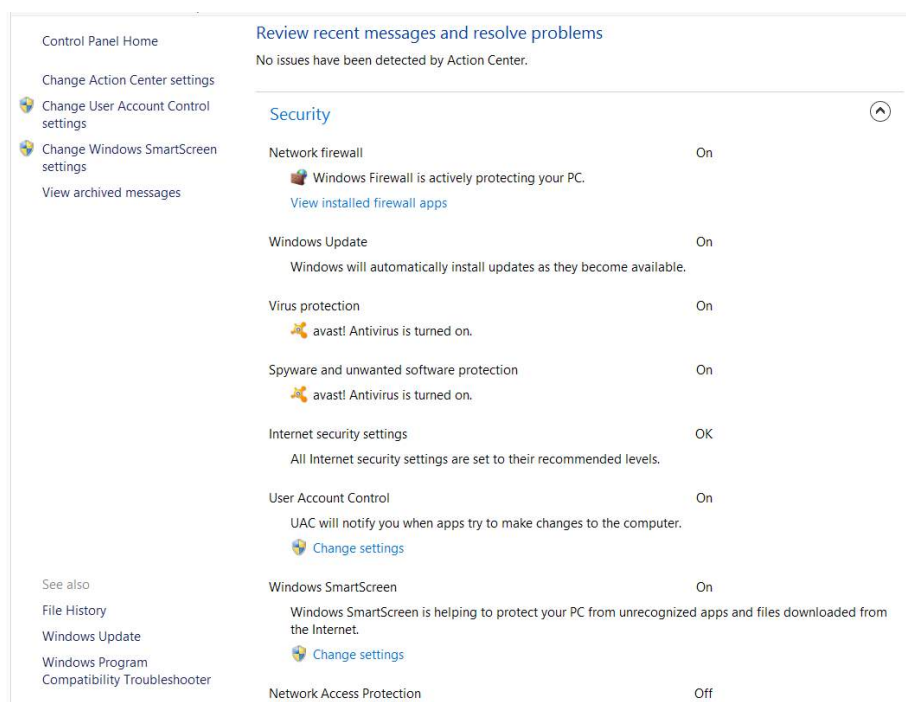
Control Panel Home

Change Action Center settings

Change User Account Control settings

Change Windows SmartScreen settings

View archived messages

See also

File History

Windows Update

Windows Program Compatibility Troubleshooter

Review recent messages and resolve problems

No issues have been detected by Action Center.

Security

Network firewall
On

Windows Firewall is actively protecting your PC.

View installed firewall apps

Windows Update
On

Windows will automatically install updates as they become available.

Virus protection
On

avast! Antivirus is turned on.

Spyware and unwanted software protection
On

avast! Antivirus is turned on.

Internet security settings
OK

All Internet security settings are set to their recommended levels.

User Account Control
On

UAC will notify you when apps try to make changes to the computer.

Change settings

Windows SmartScreen
On

Windows SmartScreen is helping to protect your PC from unrecognized apps and files downloaded from the Internet.

Change settings

Network Access Protection
Off